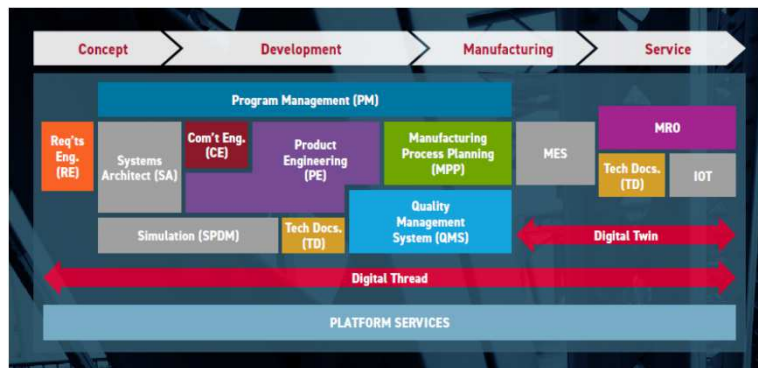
Concept
Development
Manufacturing
Service

Program Management (PM)

Req'ts Eng. (RE)

Systems Architect (SA)

Com't Eng. (CE)

Product Engineering (PE)

Manufacturing Process Planning (MPP)

MES

MRO

Tech Docs. (TD)

IOT

Simulation (SPDM)

Tech Docs. (TD)

Quality Management System (QMS)

Digital Twin

Digital Thread

PLATFORM SERVICES